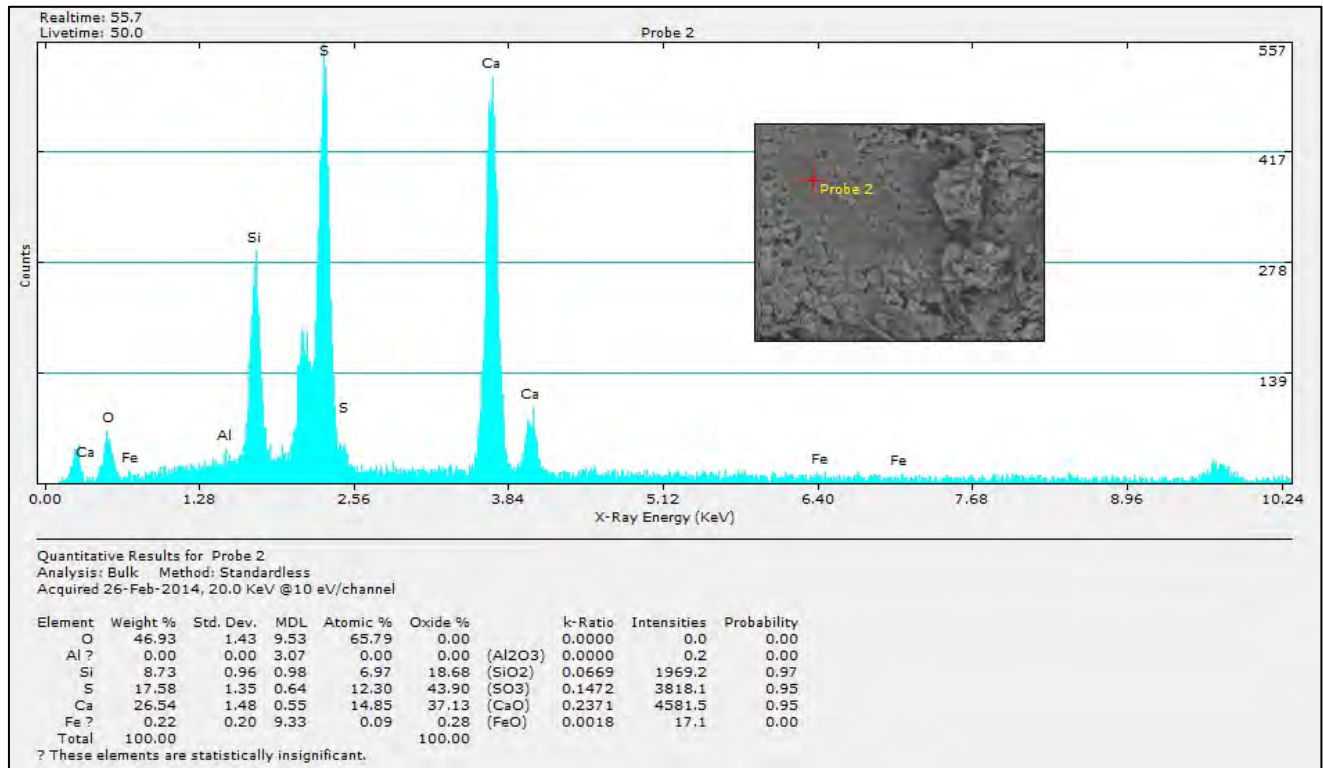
Realtime: 55.7
Livetime: 50.0

Probe 2

557
417
278
139

Counts

S
Ca
Si
S
Ca
O
Al
Ca
Fe
Fe
Fe

Probe 2

0.00 1.28 2.56 3.84 5.12 6.40 7.68 8.96 10.24
X-Ray Energy (KeV)

Quantitative Results for Probe 2
Analysis: Bulk Method: Standardless
Acquired 26-Feb-2014, 20.0 KeV @10 eV/channel

| Element | Weight % | Std. Dev. | MDL | Atomic % | Oxide % | | k-Ratio | Intensities | Probability |
|---|---|---|---|---|---|---|---|---|---|
| O | 46.93 | 1.43 | 9.53 | 65.79 | 0.00 | | 0.0000 | 0.0 | 0.00 |
| Al ? | 0.00 | 0.00 | 3.07 | 0.00 | 0.00 | (Al2O3) | 0.0000 | 0.2 | 0.00 |
| Si | 8.73 | 0.96 | 0.98 | 6.97 | 18.68 | (SiO2) | 0.0669 | 1969.2 | 0.97 |
| S | 17.58 | 1.35 | 0.64 | 12.30 | 43.90 | (SO3) | 0.1472 | 3818.1 | 0.95 |
| Ca | 26.54 | 1.48 | 0.55 | 14.85 | 37.13 | (CaO) | 0.2371 | 4581.5 | 0.95 |
| Fe ? | 0.22 | 0.20 | 9.33 | 0.09 | 0.28 | (FeO) | 0.0018 | 17.1 | 0.00 |
| Total | 100.00 | | | | 100.00 | | | | |

? These elements are statistically insignificant.